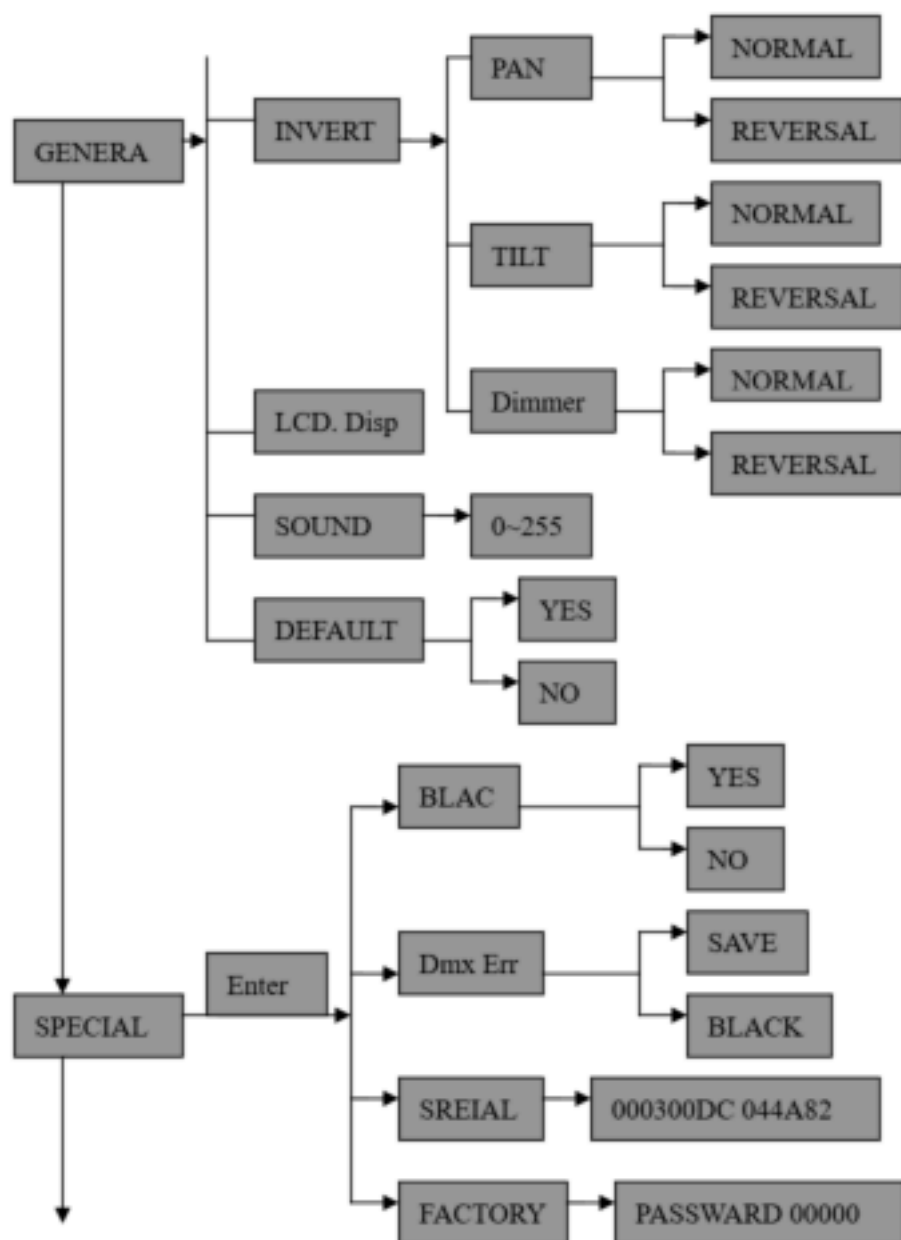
GENERA

INVERT

PAN

NORMAL

REVERSAL

TILT

NORMAL

REVERSAL

Dimmer

NORMAL

REVERSAL

LCD. Disp

SOUND

0~255

DEFAULT

YES

NO

SPECIAL

Enter

BLAC

YES

NO

Dmx Err

SAVE

BLACK

SREIAL

000300DC 044A82

FACTORY

PASSWARD 00000